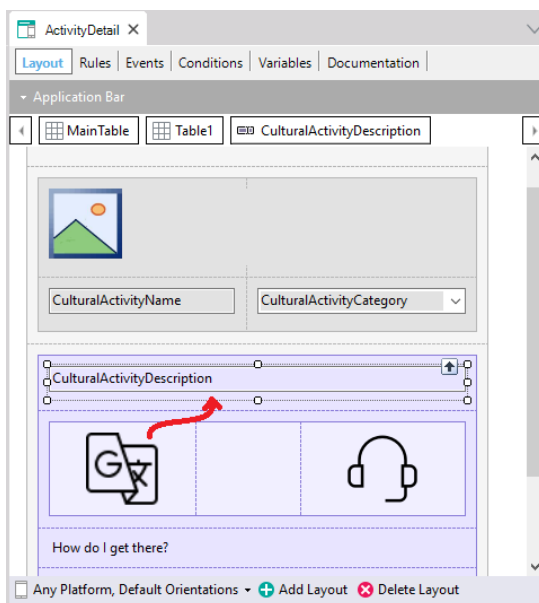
ActivityDetail ×

Layout | Rules | Events | Conditions | Variables | Documentation

Application Bar

MainTable Table1 CulturalActivityDescription

CulturalActivityName

CulturalActivityCategory

CulturalActivityDescription

G 文

How do I get there?

Any Platform, Default Orientations Add Layout Delete Layout